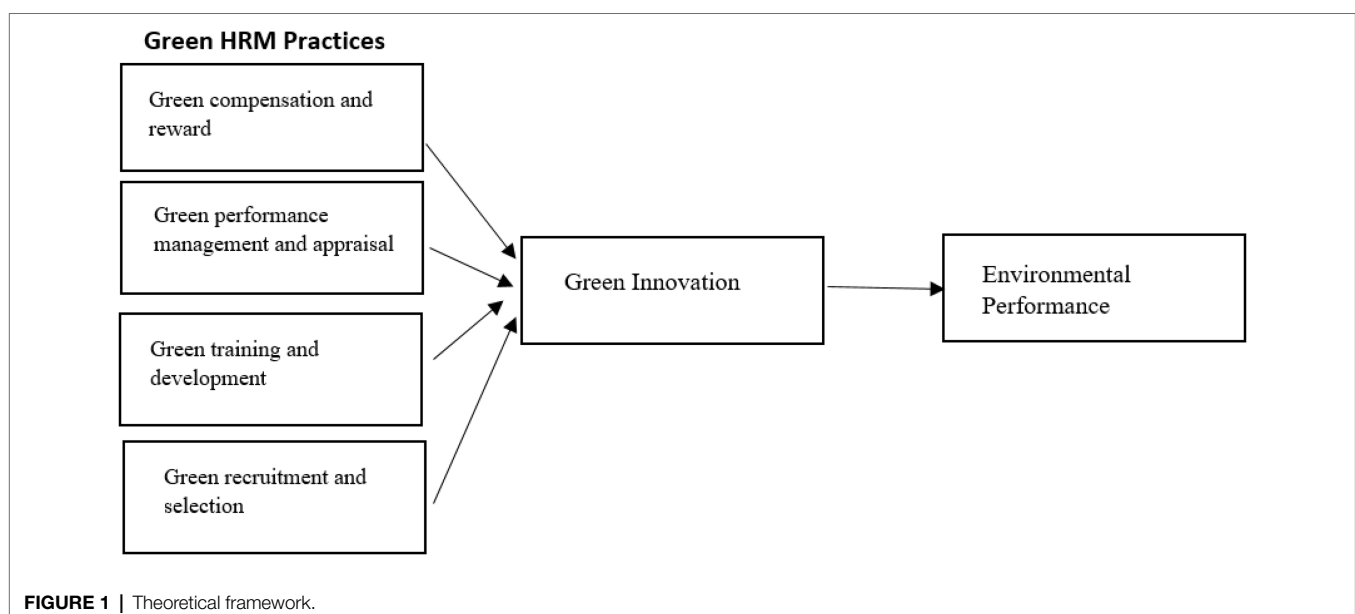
Green HRM Practices

Green compensation and reward

Green performance management and appraisal

Green training and development

Green recruitment and selection

Green Innovation

Environmental Performance

FIGURE 1 | Theoretical framework.